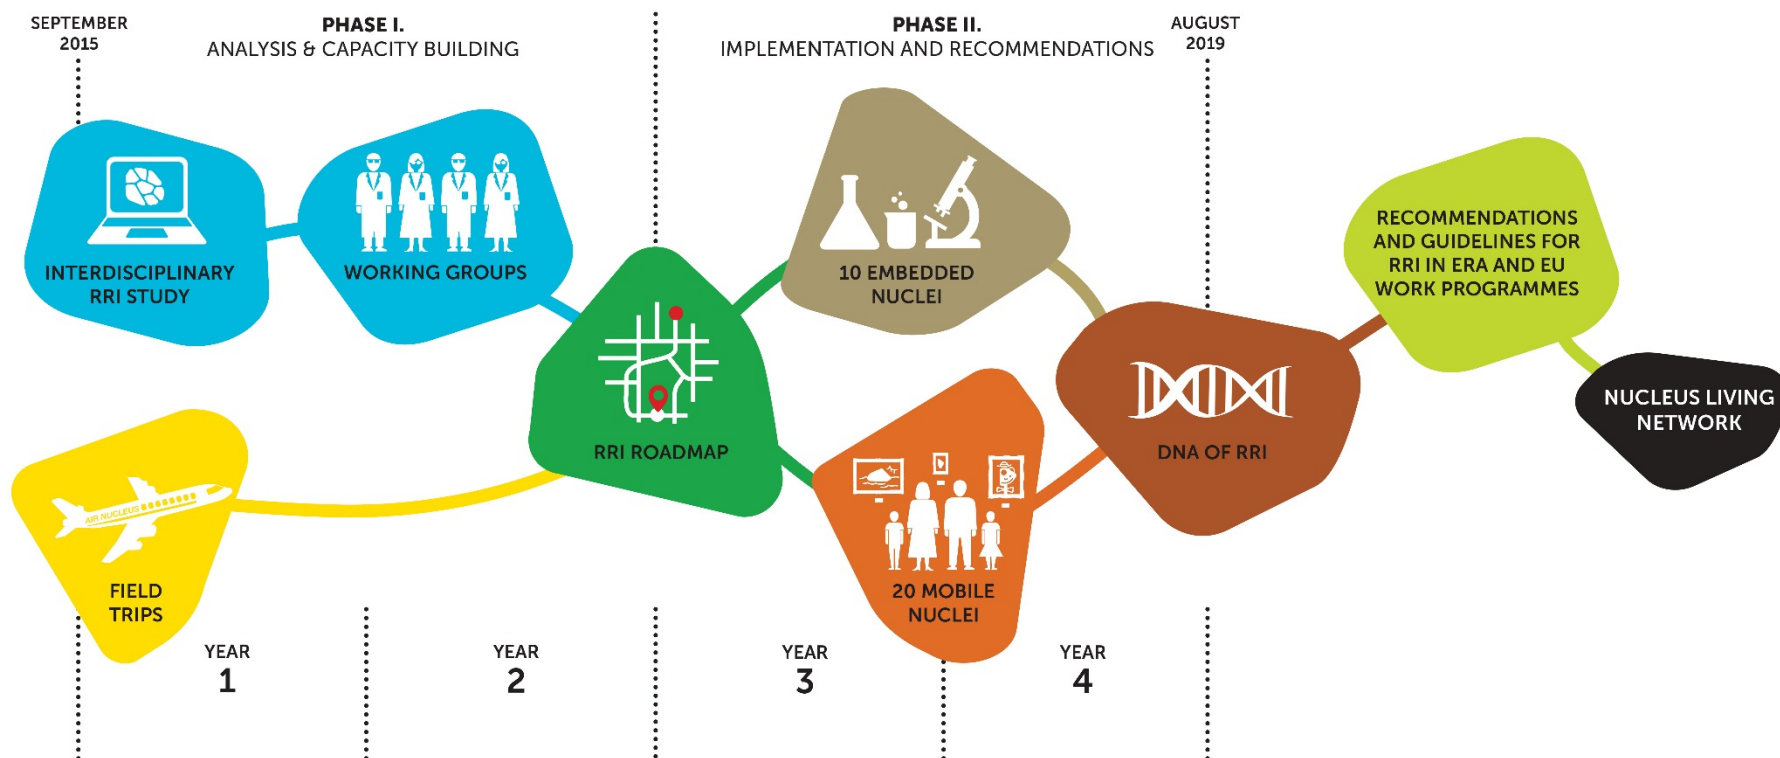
SEPTEMBER 2015

PHASE I.
ANALYSIS & CAPACITY BUILDING

PHASE II.
IMPLEMENTATION AND RECOMMENDATIONS

AUGUST 2019

INTERDISCIPLINARY RRI STUDY

WORKING GROUPS

RRI ROADMAP

10 EMBEDDED NUCLEI

DNA OF RRI

RECOMMENDATIONS AND GUIDELINES FOR RRI IN ERA AND EU WORK PROGRAMMES

NUCLEUS LIVING NETWORK

AIR NUCLEUS

FIELD TRIPS

20 MOBILE NUCLEI

YEAR 1

YEAR 2

YEAR 3

YEAR 4